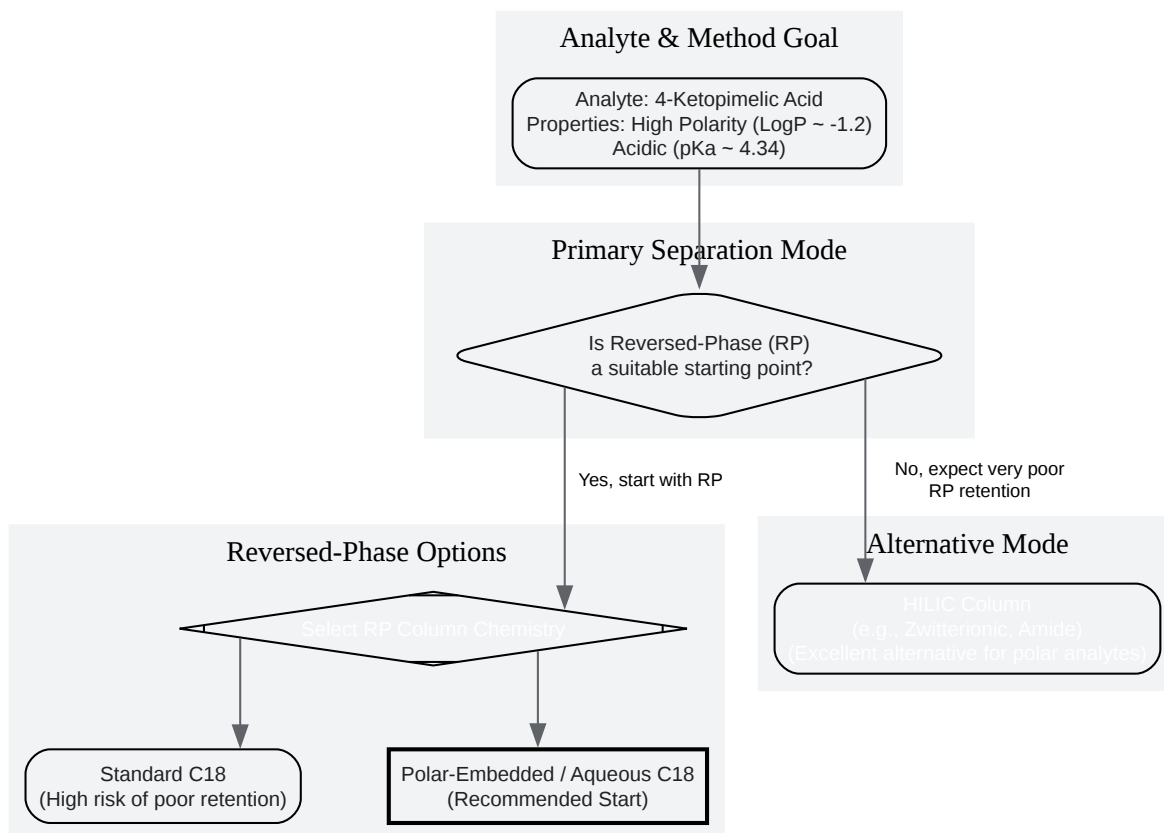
Analyte & Method Goal

Analyte: 4-Ketopimelic Acid
Properties: High Polarity (LogP ~ -1.2)
Acidic (pKa ~ 4.34)

Primary Separation Mode

Is Reversed-Phase (RP)
a suitable starting point?

Yes, start with RP

No, expect very poor
RP retention

Reversed-Phase Options

Select RP Column Chemistry

Alternative Mode

HILIC Column
(e.g., Zwitterionic, Amide)
(Excellent alternative for polar analytes)

Standard C18
(High risk of poor retention)

Polar-Embedded / Aqueous C18
(Recommended Start)